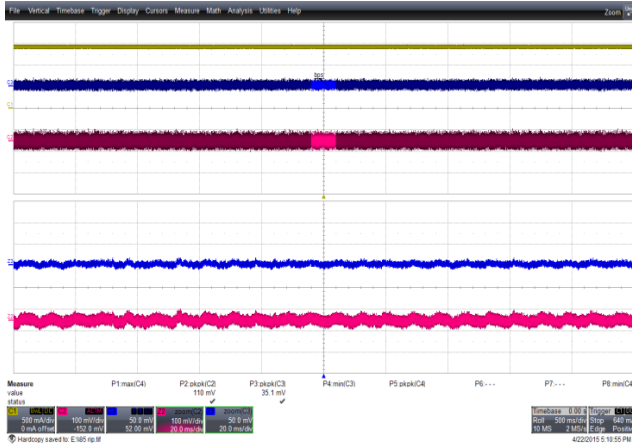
File Vertical Timebase Trigger Display Cursors Measure Math Analysis Utilities Help

Zoom

bpc

Measure
value
status

P1:max(C4)

P2:pkpk(C2)
110 mV
✔

P3:pkpk(C3)
35.1 mV
✔

P4:min(C3)

P5:pkpk(C4)

P6:- - -

P7:- - -

P8:min(C4)

C1
500 mA/div
0 mA offset

C2
100 mV/div
-152.0 mV

C3
50.0 mV
52.00 mV

zoom(C2)
100 mV/div
20.0 ms/div

zoom(C3)
50.0 mV
20.0 ms/div

Timebase 0.00 s
Roll 500 ms/div
10 MS 2 MS/s

Trigger
Stop 640 m
Edge Positi

Hardcopy saved to: E:\185 rip.tif

4/22/2015 5:10:55 PM